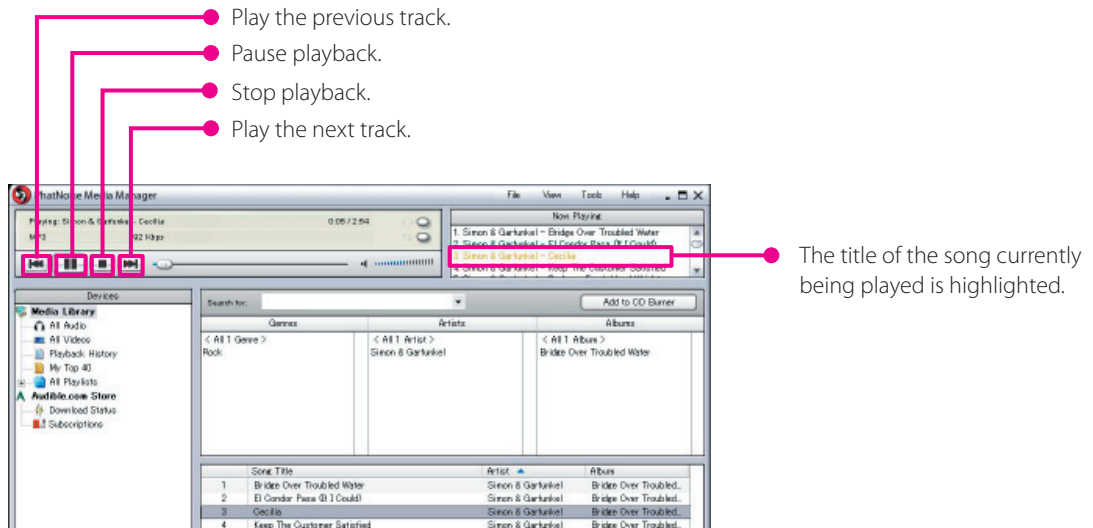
Play the previous track.
Pause playback.
Stop playback.
Play the next track.

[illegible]hatNoise Media Manager
File View Tools Help

Playing: Simon & Garfunkel - Cecilia 0:05 / 2:54
MP3 192 Kbps

Now Playing
1. Simon & Garfunkel - Bridge Over Troubled Water
2. Simon & Garfunkel - El Condor Pasa (If I Could)
3. Simon & Garfunkel - Cecilia
4. Simon & Garfunkel - Keep The Customer Satisfied

The title of the song currently being played is highlighted.

Devices
Media Library
All Audio
All Videos
Playback History
My Top 40
All Playlists
Audible.com Store
Download Status
Subscriptions

Search for:
Add to CD Burner

| Genres | Artists | Albums |
|---|---|---|
| < All 1 Genre > | < All 1 Artist > | < All 1 Album > |
| Rock | Simon & Garfunkel | Bridge Over Troubled Water |

| | Song Title | Artist | Album |
|---|---|---|---|
| 1 | Bridge Over Troubled Water | Simon & Garfunkel | Bridge Over Troubled... |
| 2 | El Condor Pasa (If I Could) | Simon & Garfunkel | Bridge Over Troubled... |
| 3 | Cecilia | Simon & Garfunkel | Bridge Over Troubled... |
| 4 | Keep The Customer Satisfied | Simon & Garfunkel | Bridge Over Troubled... |